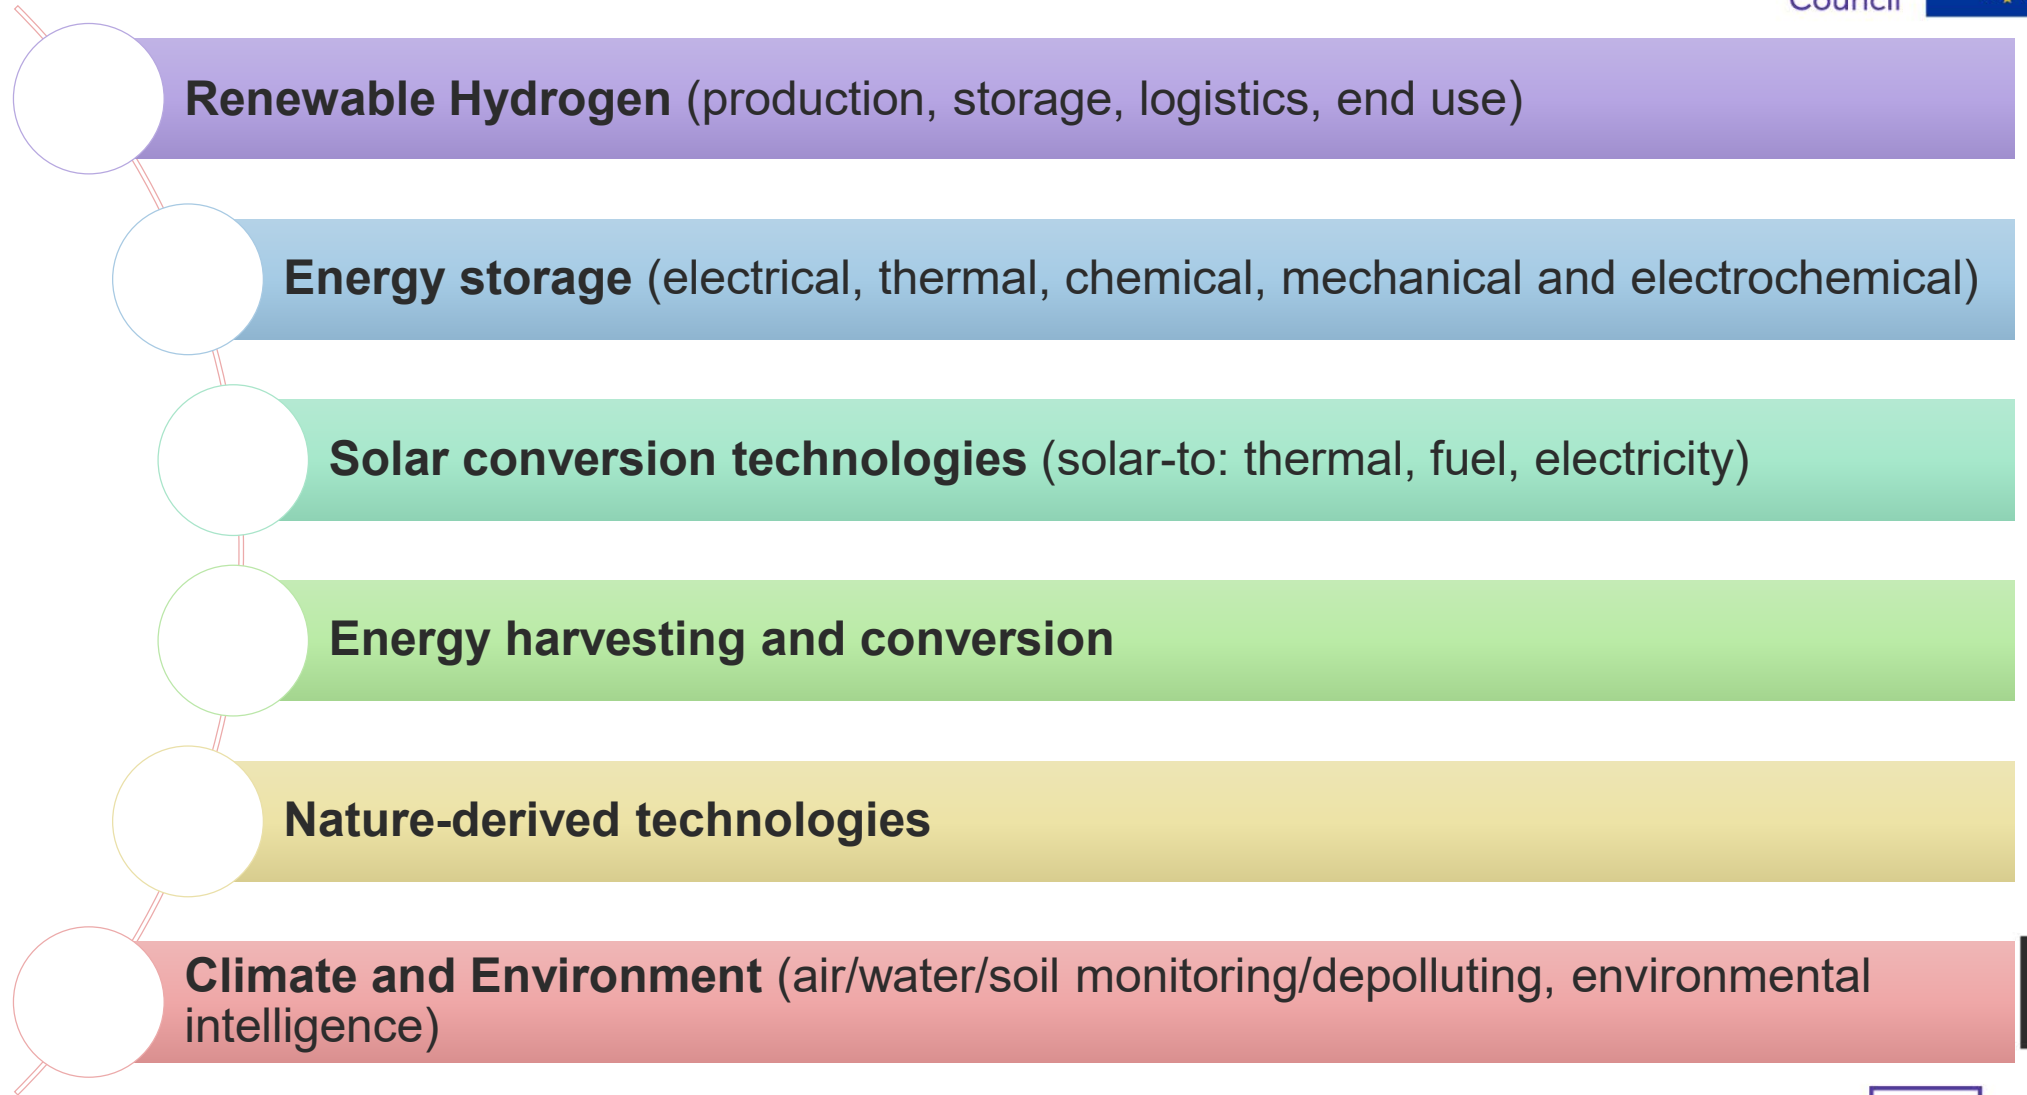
Council

Renewable Hydrogen (production, storage, logistics, end use)

Energy storage (electrical, thermal, chemical, mechanical and electrochemical)

Solar conversion technologies (solar-to: thermal, fuel, electricity)

Energy harvesting and conversion

Nature-derived technologies

Climate and Environment (air/water/soil monitoring/depolluting, environmental intelligence)